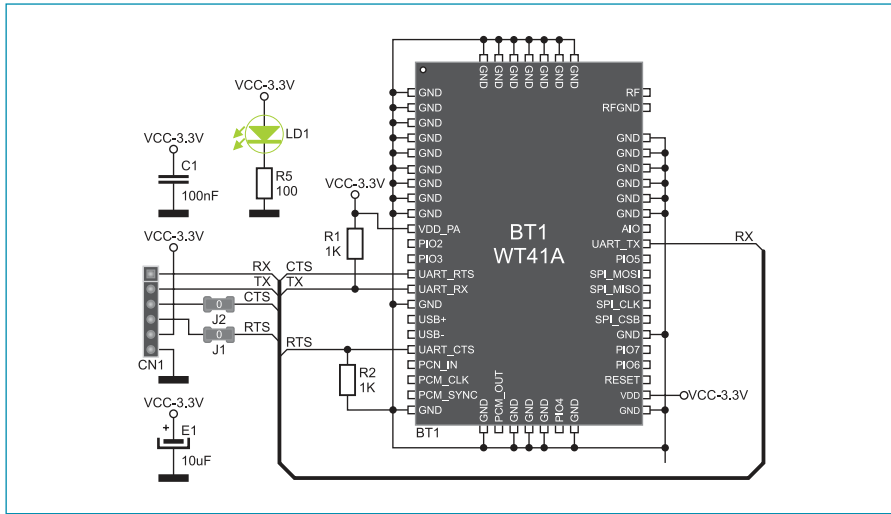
VCC-3.3V
LD1
R5
100
VCC-3.3V
C1
100nF
VCC-3.3V
CN1
RX
TX
CTS
RTS
J2
J1
CTS
TX
RTS
VCC-3.3V
R1
1K
R2
1K
VCC-3.3V
E1
10uF
GND GND GND GND GND GND GND
GND
GND
GND
GND
GND
GND
GND
GND
GND
VDD_PA
PIO2
PIO3
UART_RTS
UART_RX
GND
USB+
USB-
UART_CTS
PCN_IN
PCM_CLK
PCM_SYNC
GND
BT1
BT1
WT41A
RF
RFGND
GND
GND
GND
GND
GND
GND
AIO
UART_TX
PIO5
SPI_MOSI
SPI_MISO
SPI_CLK
SPI_CSB
GND
PIO7
PIO6
RESET
VDD
GND
GND PCM_OUT GND GND GND PIO4 GND
RX
VCC-3.3V